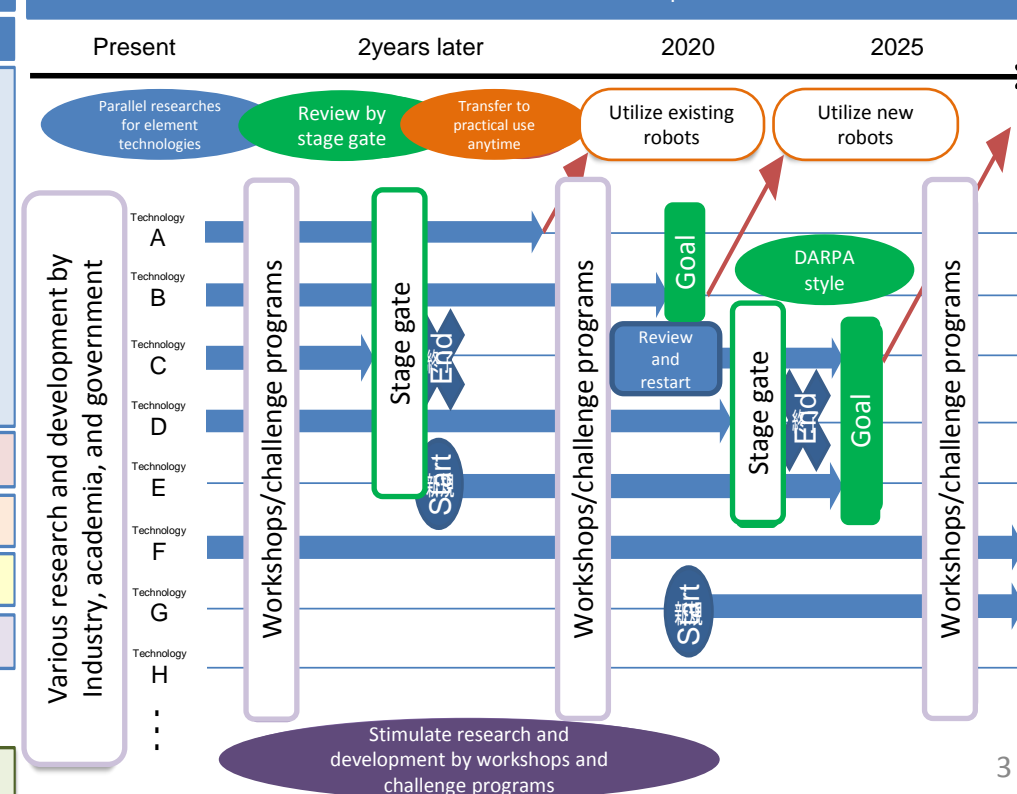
Present

2years later

2020

2025

Parallel researches for element technologies

Review by stage gate

Transfer to practical use anytime

Utilize existing robots

Utilize new robots

Various research and development by Industry, academia, and government

Technology A

Technology B

Technology C

Technology D

Technology E

Technology F

Technology G

Technology H

⋮

Workshops/challenge programs

Stage gate

End

Start

Workshops/challenge programs

Goal

DARPA style

Review and restart

Stage gate

End

Goal

Start

Workshops/challenge programs

Stimulate research and development by workshops and challenge programs

3